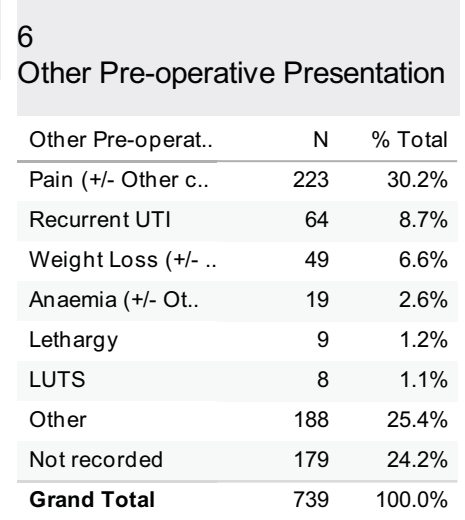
6
Other Pre-operative Presentation

| Other Pre-operat.. | N | % Total |
|---|---|---|
| Pain (+/- Other c.. | 223 | 30.2% |
| Recurrent UTI | 64 | 8.7% |
| Weight Loss (+/- .. | 49 | 6.6% |
| Anaemia (+/- Ot.. | 19 | 2.6% |
| Lethargy | 9 | 1.2% |
| LUTS | 8 | 1.1% |
| Other | 188 | 25.4% |
| Not recorded | 179 | 24.2% |
| **Grand Total** | 739 | 100.0% |